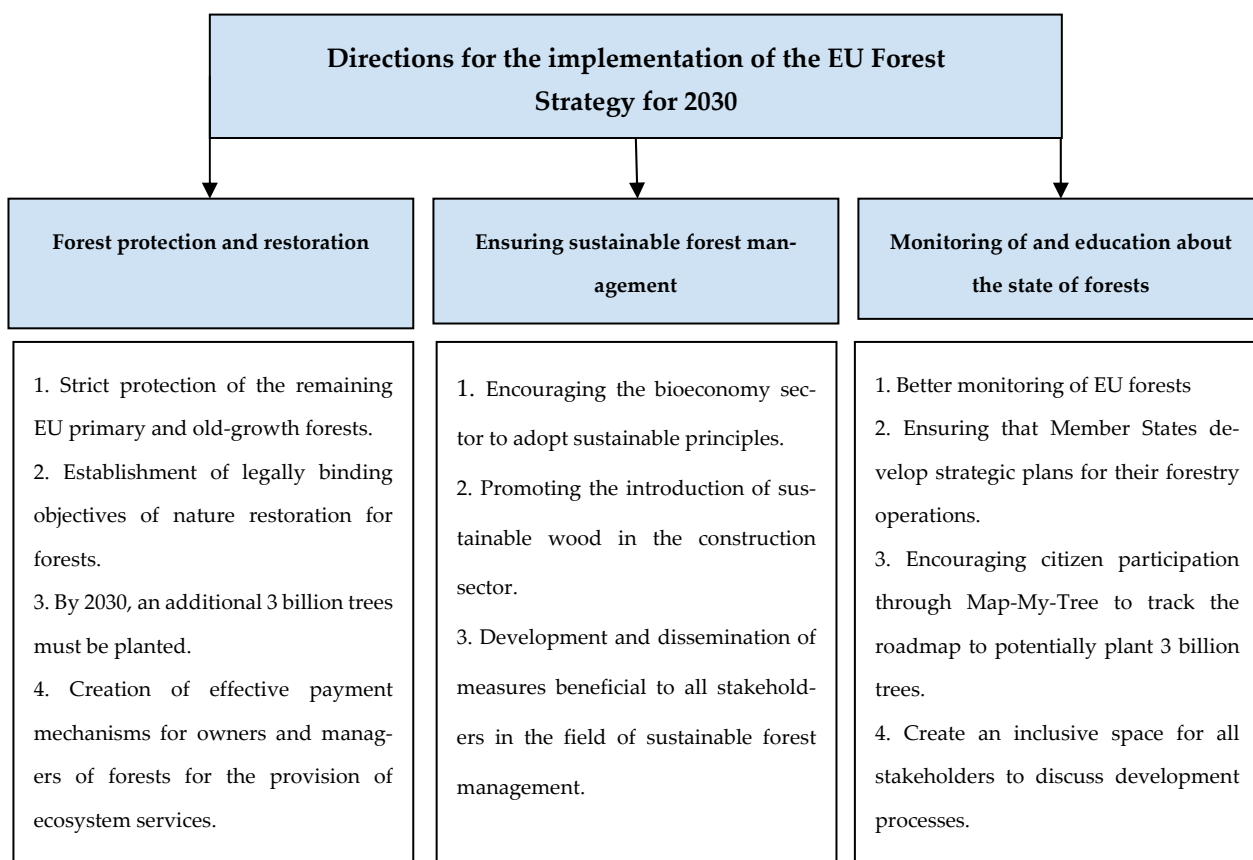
Directions for the implementation of the EU Forest Strategy for 2030

Forest protection and restoration

1. Strict protection of the remaining EU primary and old-growth forests.
2. Establishment of legally binding objectives of nature restoration for forests.
3. By 2030, an additional 3 billion trees must be planted.
4. Creation of effective payment mechanisms for owners and managers of forests for the provision of ecosystem services.

Ensuring sustainable forest management

1. Encouraging the bioeconomy sector to adopt sustainable principles.
2. Promoting the introduction of sustainable wood in the construction sector.
3. Development and dissemination of measures beneficial to all stakeholders in the field of sustainable forest management.

Monitoring of and education about the state of forests

1. Better monitoring of EU forests
2. Ensuring that Member States develop strategic plans for their forestry operations.
3. Encouraging citizen participation through Map-My-Tree to track the roadmap to potentially plant 3 billion trees.
4. Create an inclusive space for all stakeholders to discuss development processes.